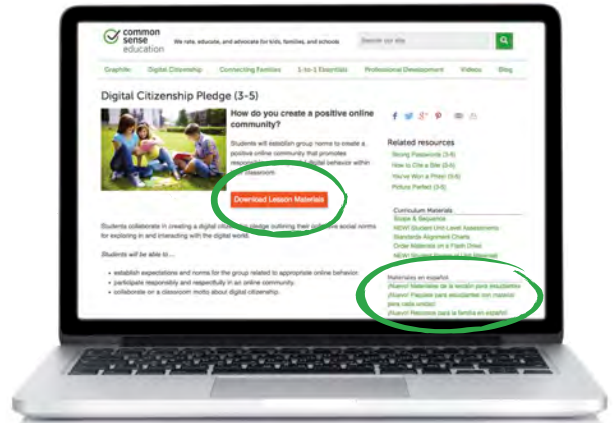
common sense education

We rate, educate, and advocate for kids, families, and schools

Search our site

Graphite | Digital Citizenship | Connecting Families | 1-to-1 Essentials | Professional Development | Videos | Blog

Digital Citizenship Pledge (3-5)

How do you create a positive online community?

Students will establish group norms to create a positive online community that promotes responsible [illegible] digital behavior within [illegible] classroom.

Download Lesson Materials

Students collaborate in creating a digital citizenship pledge outlining their collective social norms for exploring in and interacting with the digital world.

Students will be able to...

• establish expectations and norms for the group related to appropriate online behavior.
• participate responsibly and respectfully in an online community.
• collaborate on a classroom motto about digital citizenship.

Related resources

Strong Passwords (3-5)
How to Cite a Site (3-5)
You've Won a Prize! (3-5)
Picture Perfect (3-5)

Curriculum Materials

Scope & Sequence
NEW! Student Unit-Level Assessments
Standards Alignment Charts
Order Materials on a Flash Drive
NEW! Student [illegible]

Materiales en español

¡Nuevo! Materiales de la lección para estudiantes
¡Nuevo! Pruebas para estudiantes con material para cada unidad
¡Nuevo! Recursos para la familia en español